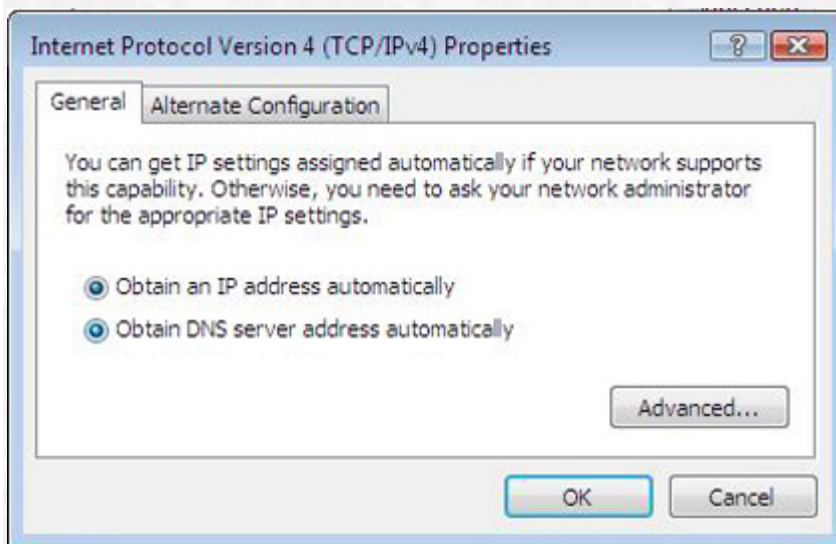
Internet Protocol Version 4 (TCP/IPv4) Properties

?

General | Alternate Configuration

You can get IP settings assigned automatically if your network supports this capability. Otherwise, you need to ask your network administrator for the appropriate IP settings.

Obtain an IP address automatically

Obtain DNS server address automatically

Advanced...

OK

Cancel